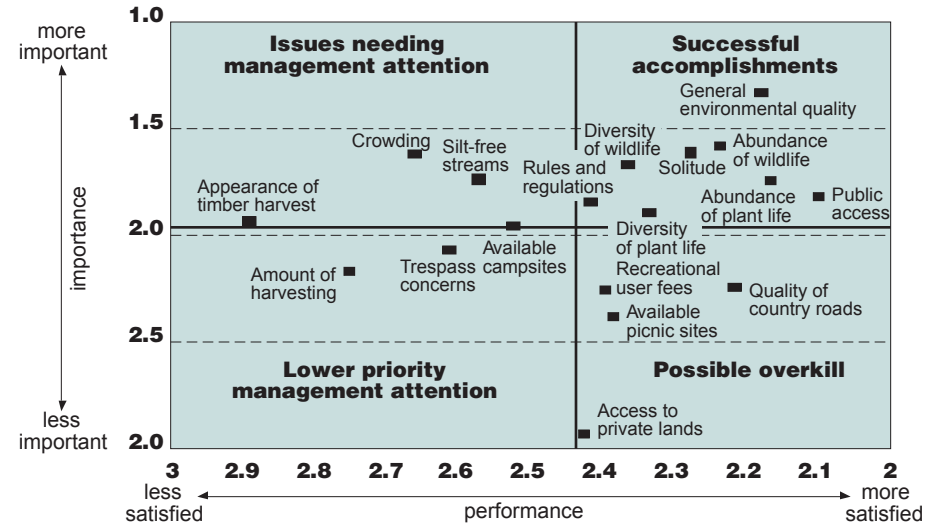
more important

importance

less important

1.0

1.5

2.0

2.5

2.0

Issues needing management attention

Successful accomplishments

Lower priority management attention

Possible overkill

General environmental quality

Diversity of wildlife

Crowding

Silt-free streams

Solitude

Abundance of wildlife

Rules and regulations

Appearance of timber harvest

Abundance of plant life

Public access

Diversity of plant life

Available campsites

Amount of harvesting

Trespass concerns

Recreational user fees

Quality of country roads

Available picnic sites

Access to private lands

3 2.9 2.8 2.7 2.6 2.5 2.4 2.3 2.2 2.1 2

less satisfied

performance

more satisfied